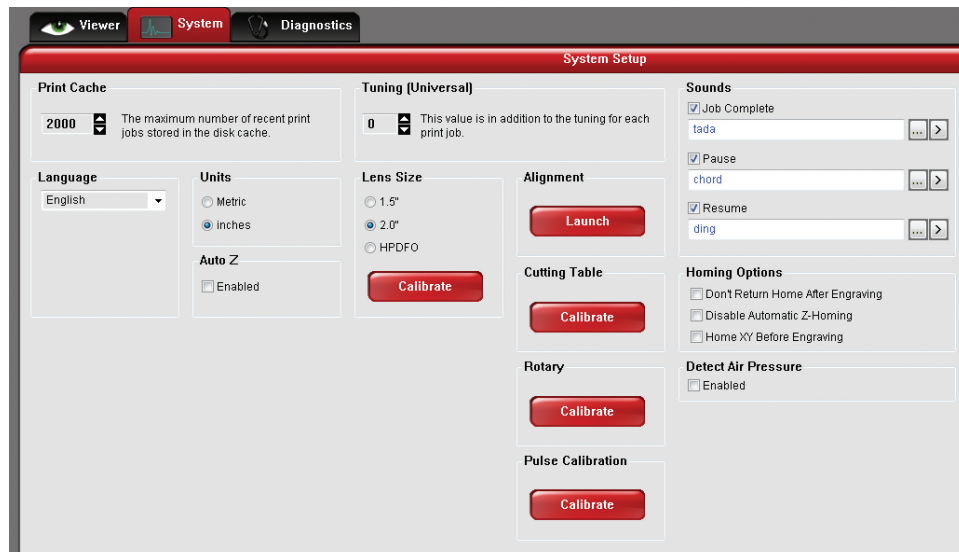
Viewer System Diagnostics

System Setup

Print Cache
2000
The maximum number of recent print jobs stored in the disk cache.

Tuning (Universal)
0
This value is in addition to the tuning for each print job.

Sounds
Job Complete
tada
...
>
Pause
chord
...
>
Resume
ding
...
>

Language
English

Units
Metric
inches

Auto Z
Enabled

Lens Size
1.5"
2.0"
HPDFO
Calibrate

Alignment
Launch

Cutting Table
Calibrate

Rotary
Calibrate

Pulse Calibration
Calibrate

Homing Options
Don't Return Home After Engraving
Disable Automatic Z-Homing
Home XY Before Engraving

Detect Air Pressure
Enabled